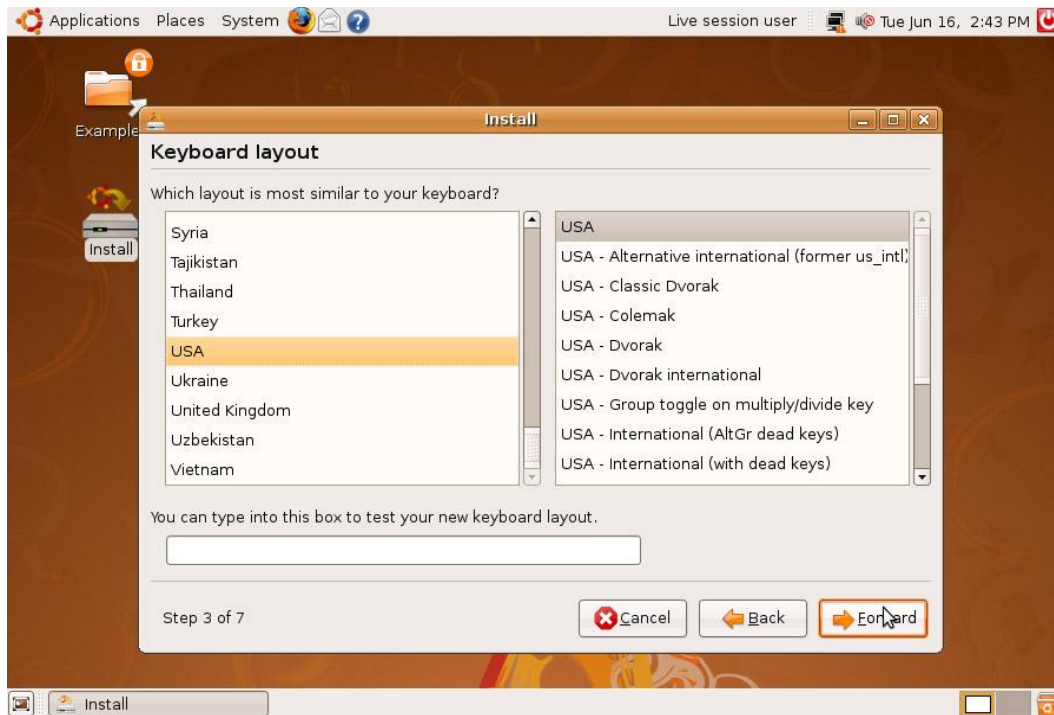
Applications Places System

Live session user Tue Jun 16, 2:43 PM

Example

Install

Install

Keyboard layout

Which layout is most similar to your keyboard?

Syria
Tajikistan
Thailand
Turkey
USA
Ukraine
United Kingdom
Uzbekistan
Vietnam

USA
USA - Alternative international (former us_intl)
USA - Classic Dvorak
USA - Colemak
USA - Dvorak
USA - Dvorak international
USA - Group toggle on multiply/divide key
USA - International (AltGr dead keys)
USA - International (with dead keys)

You can type into this box to test your new keyboard layout.

Step 3 of 7

Cancel

Back

Forward

Install